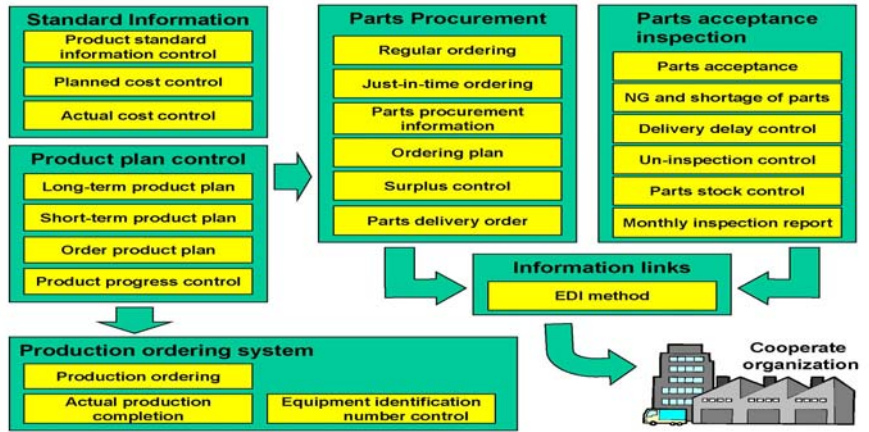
Standard Information

Product standard information control

Planned cost control

Actual cost control

Product plan control

Long-term product plan

Short-term product plan

Order product plan

Product progress control

Parts Procurement

Regular ordering

Just-in-time ordering

Parts procurement information

Ordering plan

Surplus control

Parts delivery order

Parts acceptance inspection

Parts acceptance

NG and shortage of parts

Delivery delay control

Un-inspection control

Parts stock control

Monthly inspection report

Information links

EDI method

Production ordering system

Production ordering

Actual production completion

Equipment identification number control

Cooperate organization